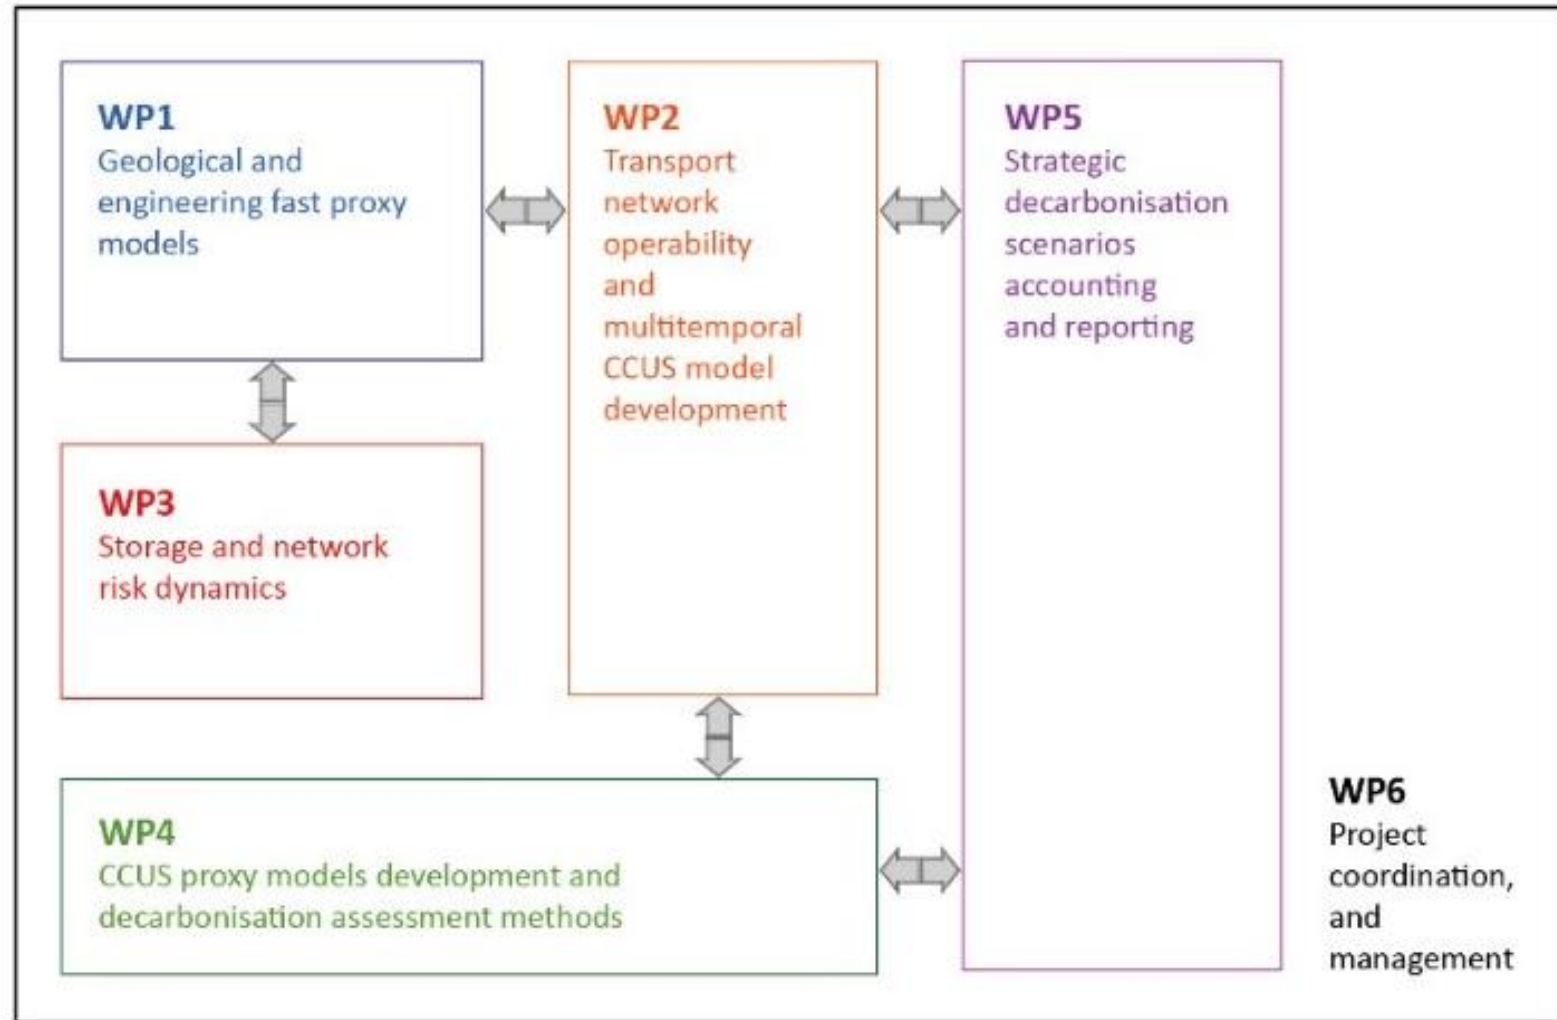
WP1
Geological and engineering fast proxy models

WP2
Transport network operability and multitemporal CCUS model development

WP5
Strategic decarbonisation scenarios accounting and reporting

WP3
Storage and network risk dynamics

WP4
CCUS proxy models development and decarbonisation assessment methods

WP6
Project coordination, and management